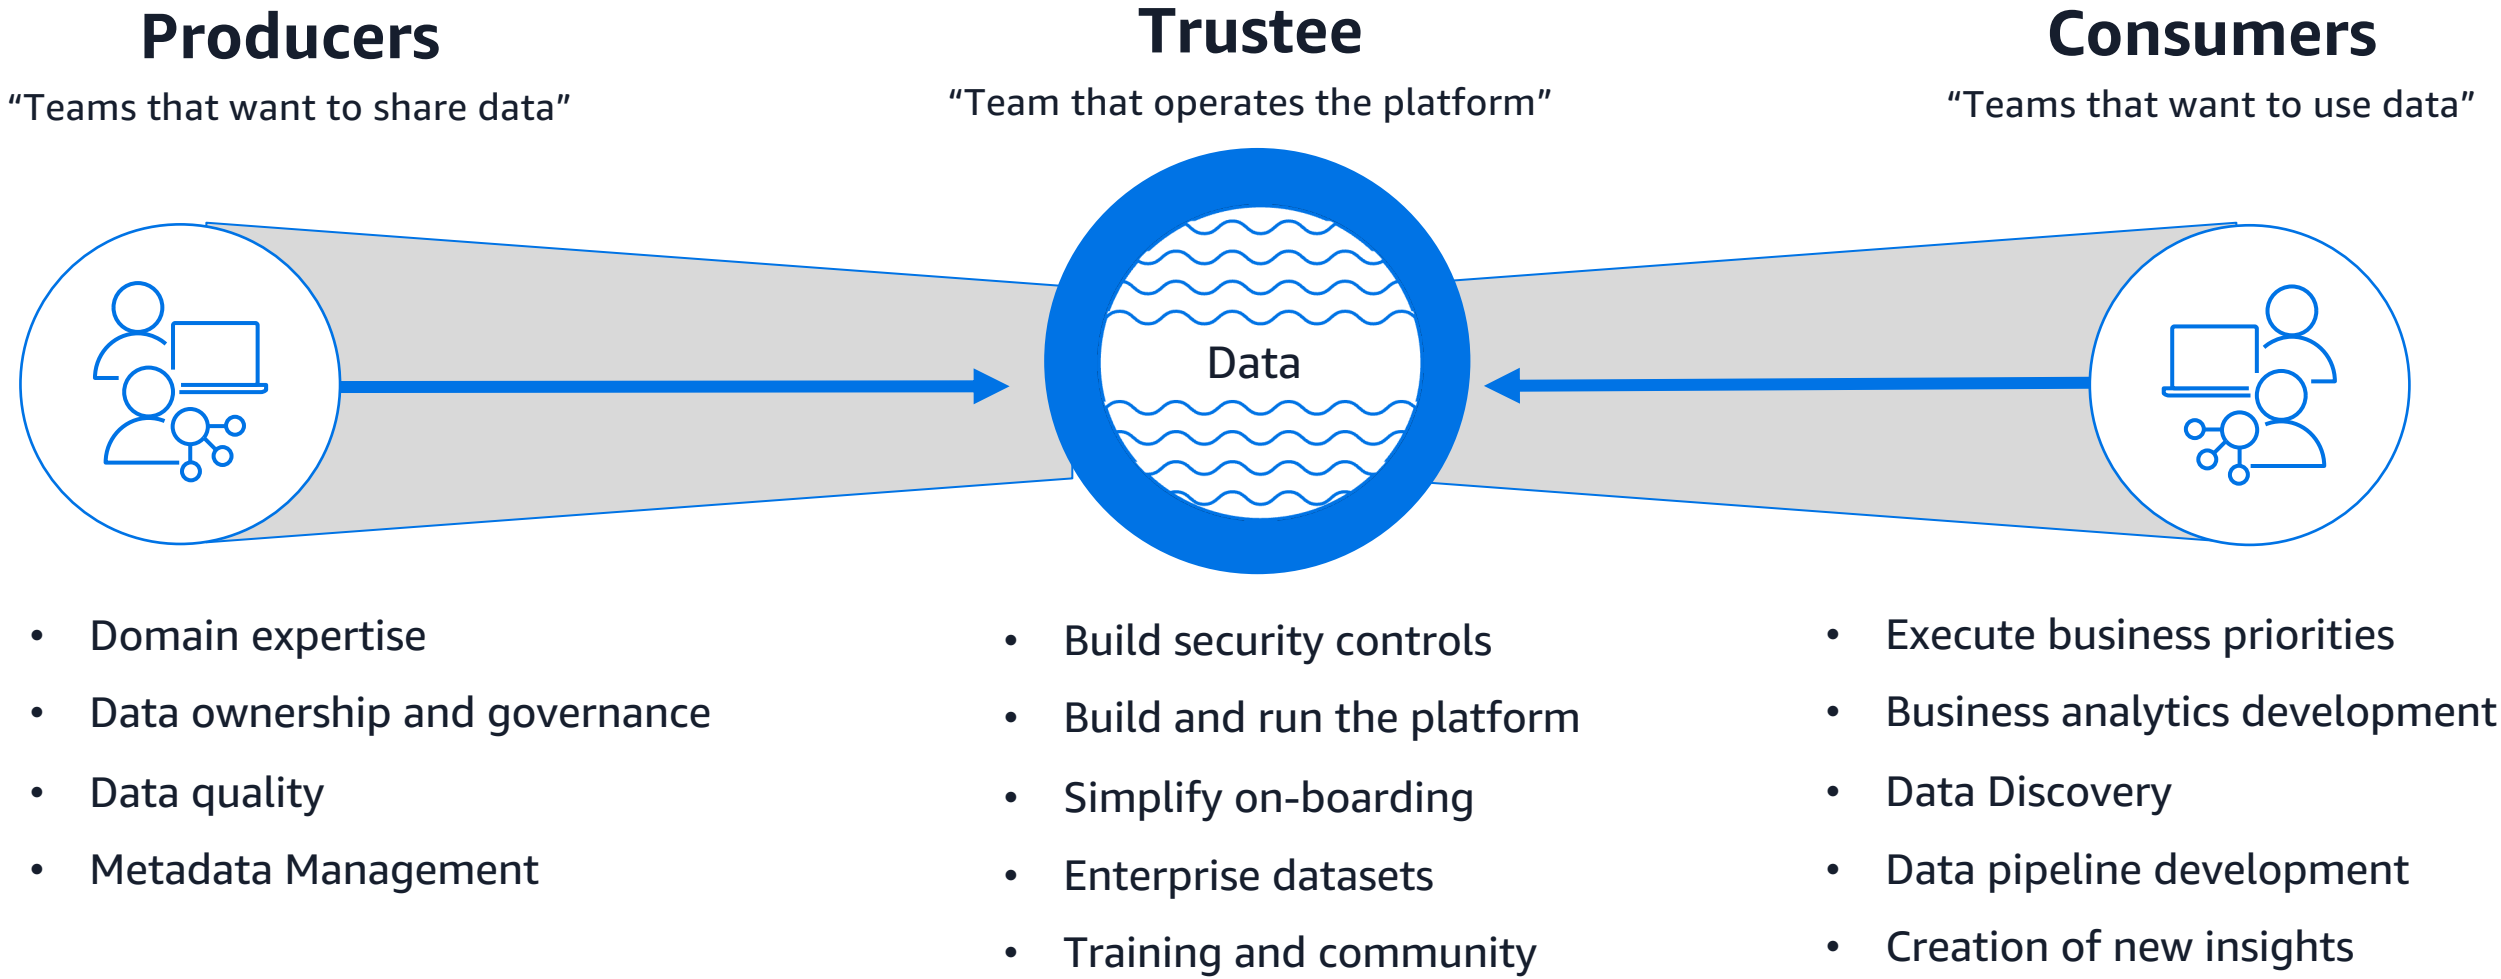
Producers
“Teams that want to share data”

Trustee
“Team that operates the platform”

Consumers
“Teams that want to use data”

Data

- Domain expertise
- Data ownership and governance
- Data quality
- Metadata Management

- Build security controls
- Build and run the platform
- Simplify on-boarding
- Enterprise datasets
- Training and community

- Execute business priorities
- Business analytics development
- Data Discovery
- Data pipeline development
- Creation of new insights